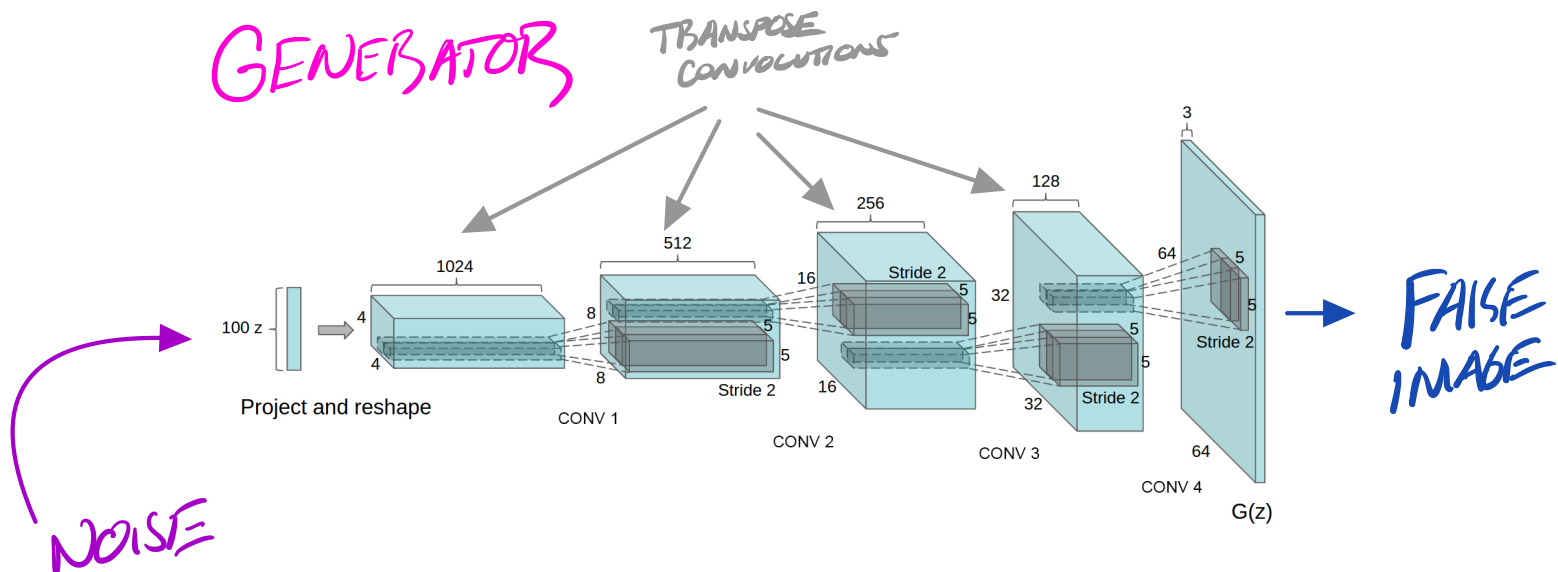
GENERATOR

TRANSPOSE CONVOLUTIONS

100 z

Project and reshape

1024

4

4

CONV 1

512

8

8

5

5

Stride 2

CONV 2

256

16

16

Stride 2

5

5

CONV 3

128

32

32

5

5

Stride 2

3

64

5

5

Stride 2

64

CONV 4

G(z)

FALSE IMAGE

NOISE